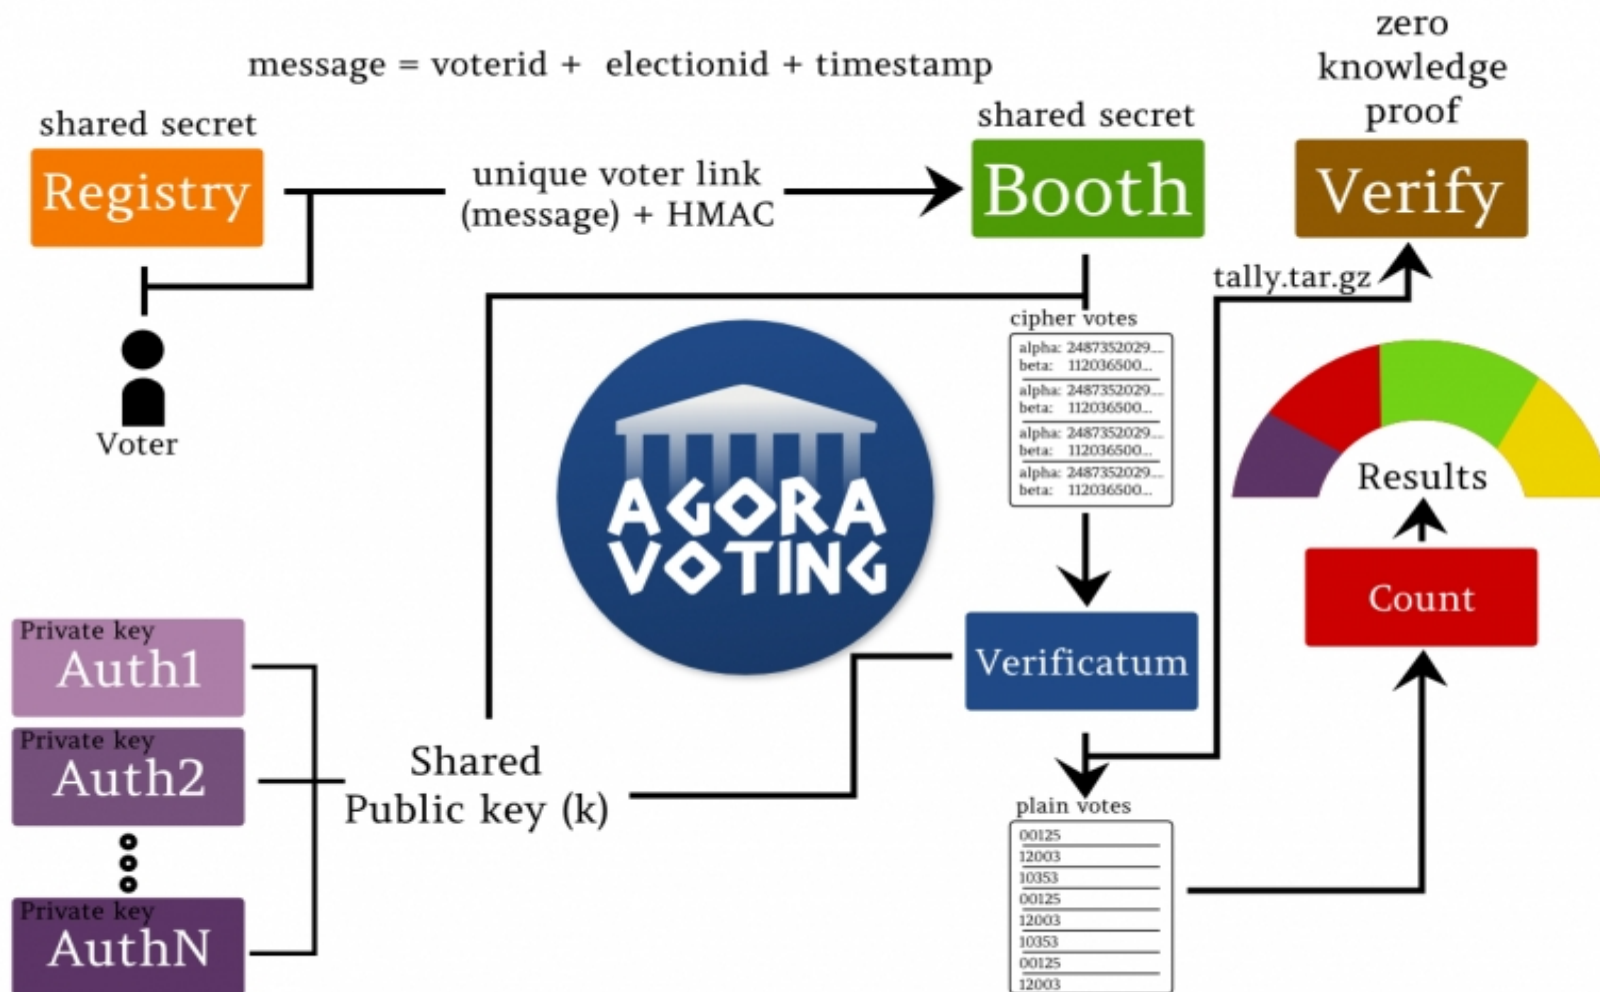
message = voterid + electionid + timestamp

shared secret

Registry

unique voter link (message) + HMAC

shared secret

Booth

zero knowledge proof

Verify

Voter

tally.tar.gz

cipher votes

alpha: 2487352029...
beta: 112036500...
alpha: 2487352029...
beta: 112036500...
alpha: 2487352029...
beta: 112036500...
alpha: 2487352029...
beta: 112036500...

AGORA VOTING

Results

Count

Verificatum

Private key
Auth1

Private key
Auth2

Private key
AuthN

Shared Public key (k)

plain votes

00125
12003
10353
00125
12003
10353
00125
12003